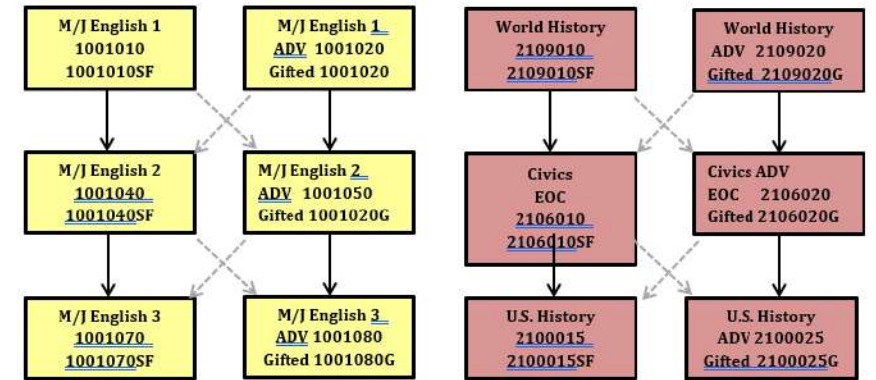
M/J English 1
1001010
1001010SF

M/J English 1
ADV 1001020
Gifted 1001020

M/J English 2
1001040
1001040SF

M/J English 2
ADV 1001050
Gifted 1001020G

M/J English 3
1001070
1001070SF

M/J English 3
ADV 1001080
Gifted 1001080G

World History
2109010
2109010SF

World History
ADV 2109020
Gifted 2109020G

Civics
EOC
2106010
2106010SF

Civics ADV
EOC 2106020
Gifted 2106020G

U.S. History
2100015
2100015SF

U.S. History
ADV 2100025
Gifted 2100025G